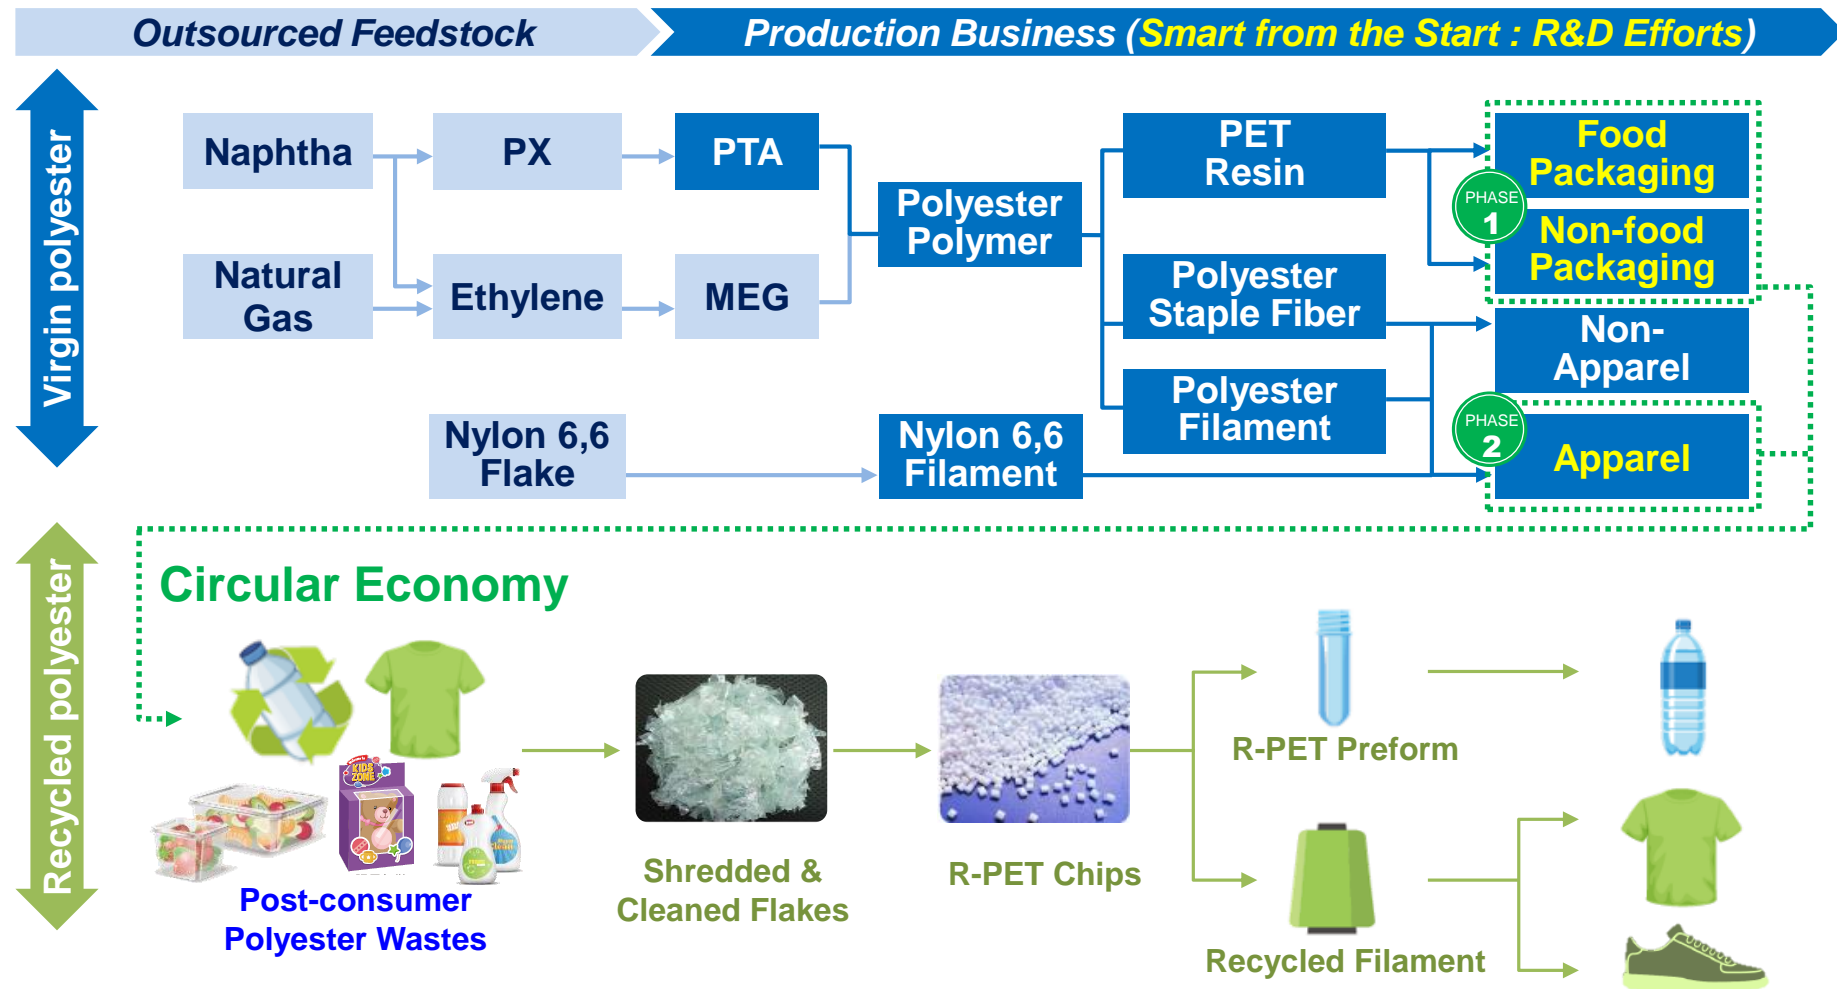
Outsourced Feedstock

Production Business (Smart from the Start : R&D Efforts)

Virgin polyester

Naphtha

PX

PTA

Natural Gas

Ethylene

MEG

Polyester Polymer

PET Resin

Polyester Staple Fiber

Polyester Filament

Nylon 6,6 Flake

Nylon 6,6 Filament

Food Packaging

PHASE 1

Non-food Packaging

Non-Apparel

PHASE 2

Apparel

Recycled polyester

Circular Economy

KIDS ZONE

Post-consumer Polyester Wastes

Shredded & Cleaned Flakes

R-PET Chips

R-PET Preform

Recycled Filament